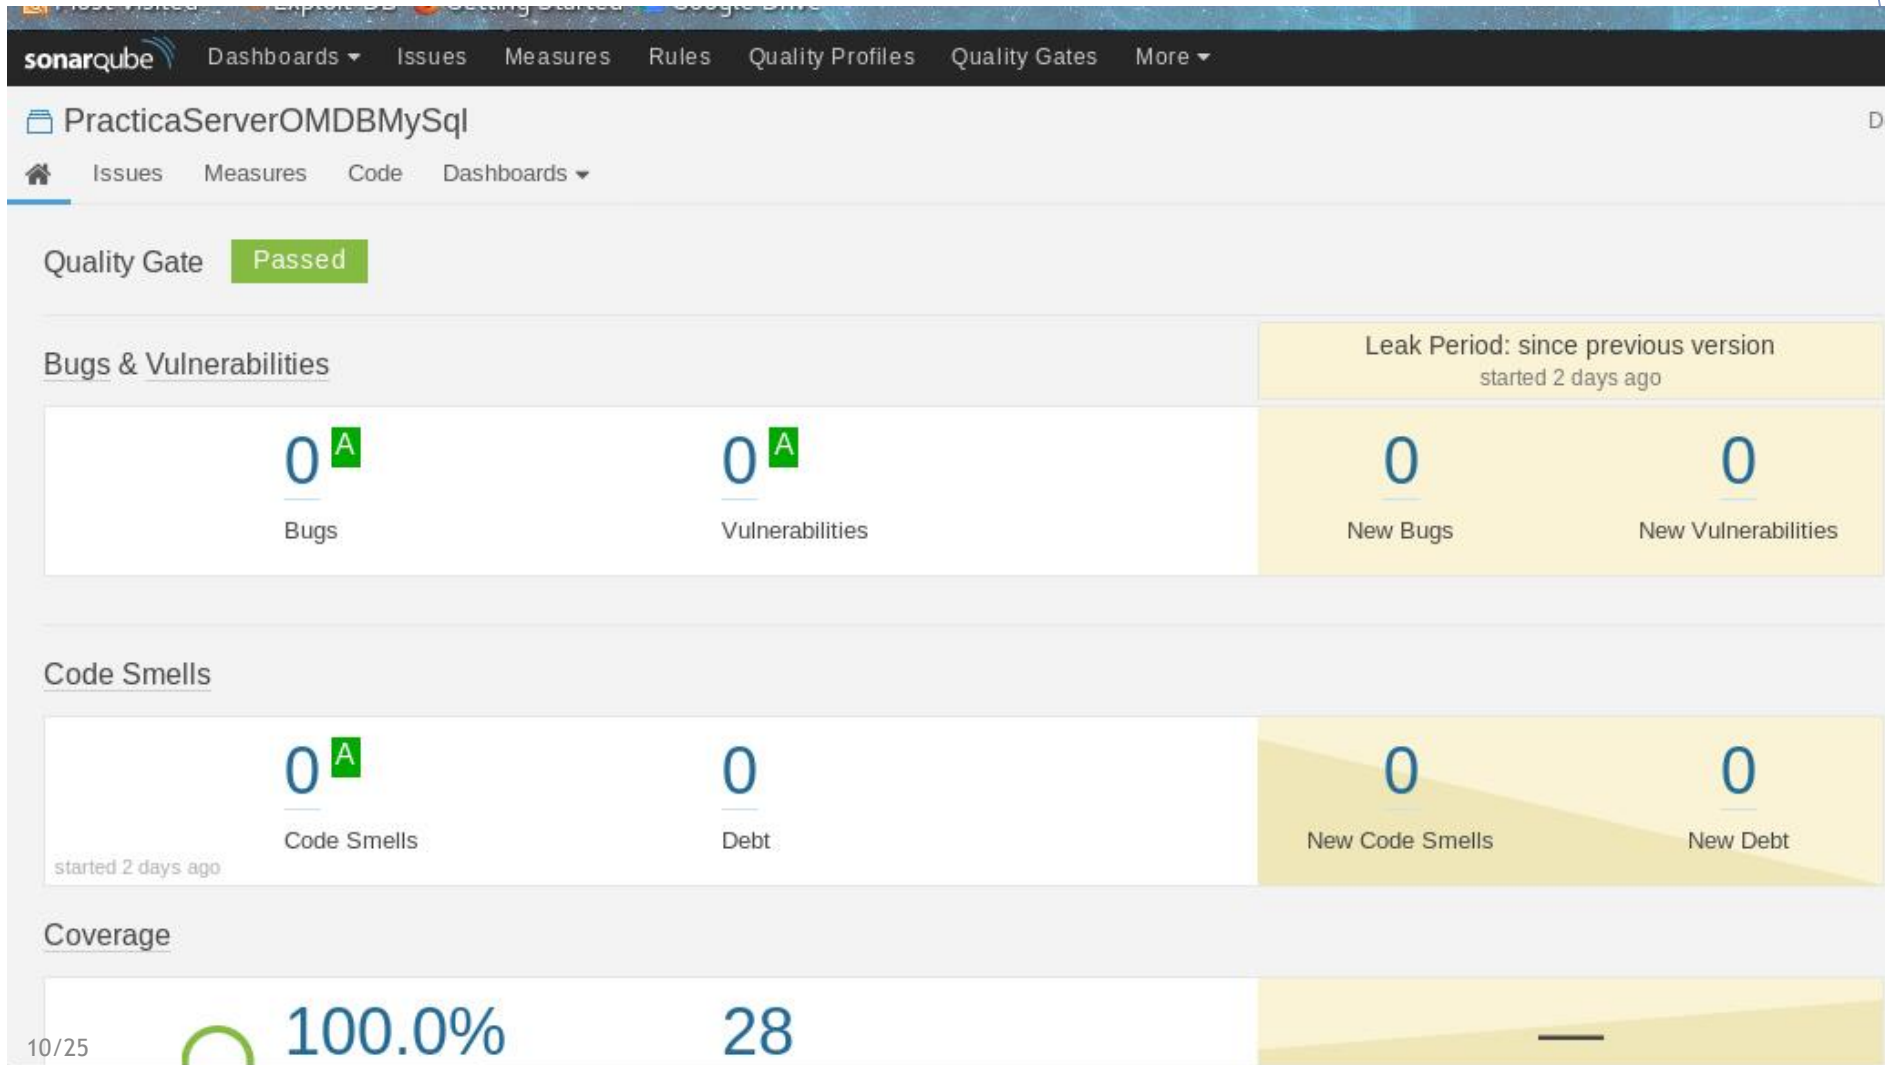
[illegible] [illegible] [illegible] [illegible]

sonarqube Dashboards Issues Measures Rules Quality Profiles Quality Gates More

PracticaServerOMDBMySql

Issues Measures Code Dashboards

Quality Gate Passed

Bugs & Vulnerabilities

Leak Period: since previous version
started 2 days ago

0 A
Bugs

0 A
Vulnerabilities

0
New Bugs

0
New Vulnerabilities

Code Smells

0 A
Code Smells

0
Debt

0
New Code Smells

0
New Debt

started 2 days ago

Coverage

100.0%

28

—

10/25